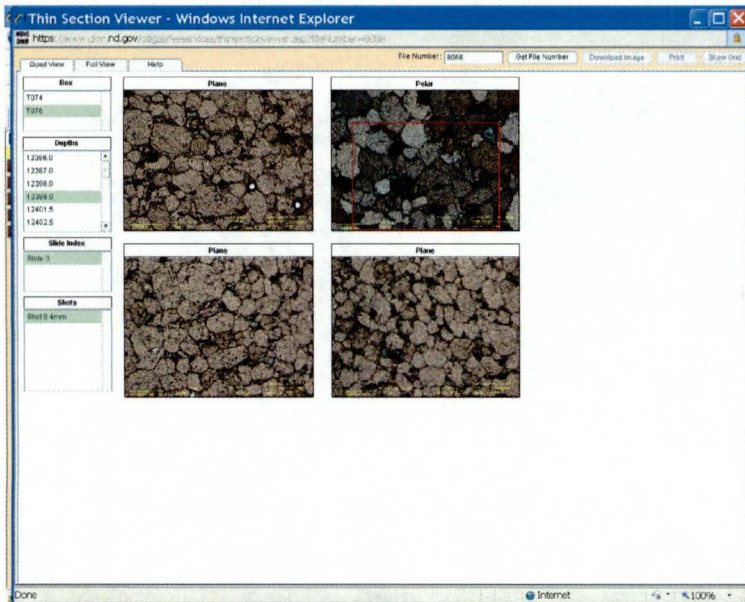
Thin Section Viewer - Windows Internet Explorer

https://www.dmr.nd.gov/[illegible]

Quad View | Full View | Help

File Number: 8088 | Get File Number | Download Image | Print | Show Grid

Box
T074
T076

Depths
12366.0
12367.0
12368.0
12369.0
12401.5
12402.5

Slide Index
Slide 0

Shots
Shot 0 4mm

Plane

Polar

Plane

Plane

Done

Internet

100%